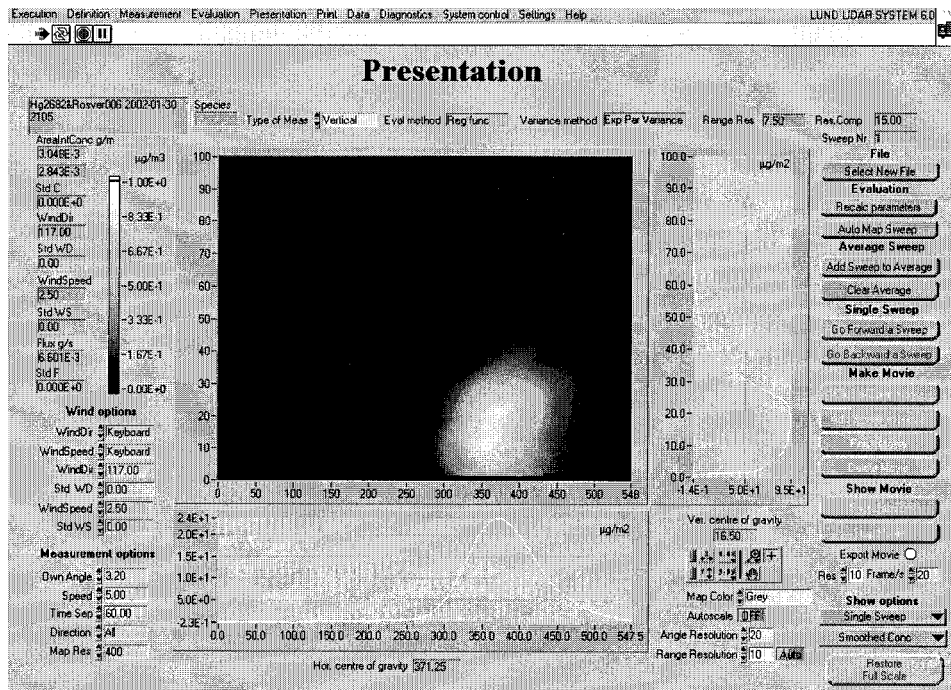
Execution Definition Measurement Evaluation Presentation Print Data Diagnostics System control Settings Help LUND LIDAR SYSTEM 6.0

Presentation

Hg2682&Rosver006 2002-01-30 2105

Species

Type of Meas Vertical

Eval method Reg func

Variance method Exp Par Variance

Range Res 7.50

Res.Comp 15.00

Sweep Nr 1

AreaIntConc g/m
3.048E-3
2.843E-3
Std C
0.000E+0
WindDir
117.00
Std WD
0.00
WindSpeed
2.50
Std WS
0.00
Flux g/s
6.601E-3
Std F
0.000E+0

µg/m3
1.00E+0
8.33E-1
6.67E-1
5.00E-1
3.33E-1
1.67E-1
0.00E+0

100
90
80
70
60
50
40
30
20
10
0
0 50 100 150 200 250 300 350 400 450 500 548

100.0
90.0
80.0
70.0
60.0
50.0
40.0
30.0
20.0
10.0
0.0
-1.4E-1 5.0E+1 9.5E+1

µg/m2

File
Select New File
Evaluation
Recalc parameters
Auto Map Sweep
Average Sweep
Add Sweep to Average
Clear Average
Single Sweep
Go Forward a Sweep
Go Backward a Sweep
Make Movie

Show Movie

Wind options
WindDir Keyboard
WindSpeed Keyboard
WindDir 117.00
Std WD 0.00
WindSpeed 2.50
Std WS 0.00

Measurement options
Own Angle 3.20
Speed 5.00
Time Sep 60.00
Direction All
Map Res 400

2.4E+1
2.0E+1
1.5E+1
1.0E+1
5.0E+0
-2.3E-1
0.0 50.0 100.0 150.0 200.0 250.0 300.0 350.0 400.0 450.0 500.0 547.5

µg/m2

Hor. centre of gravity 371.25

Ver. centre of gravity
16.50

Map Color Grey
Autoscale OFF
Angle Resolution 20
Range Resolution 10 Auto

Export Movie
Res 10 Frame/s 20

Show options
Single Sweep
Smoothed Conc

Restore Full Scale